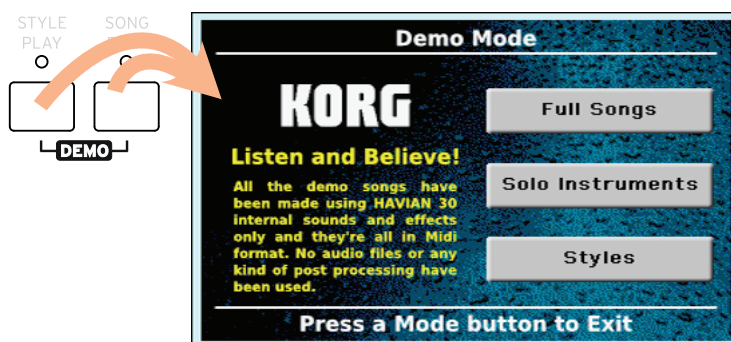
STYLE PLAY

SONG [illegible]

DEMO

Demo Mode

KORG

Listen and Believe!

All the demo songs have been made using HAVIAN 30 internal sounds and effects only and they're all in Midi format. No audio files or any kind of post processing have been used.

Full Songs

Solo Instruments

Styles

Press a Mode button to Exit